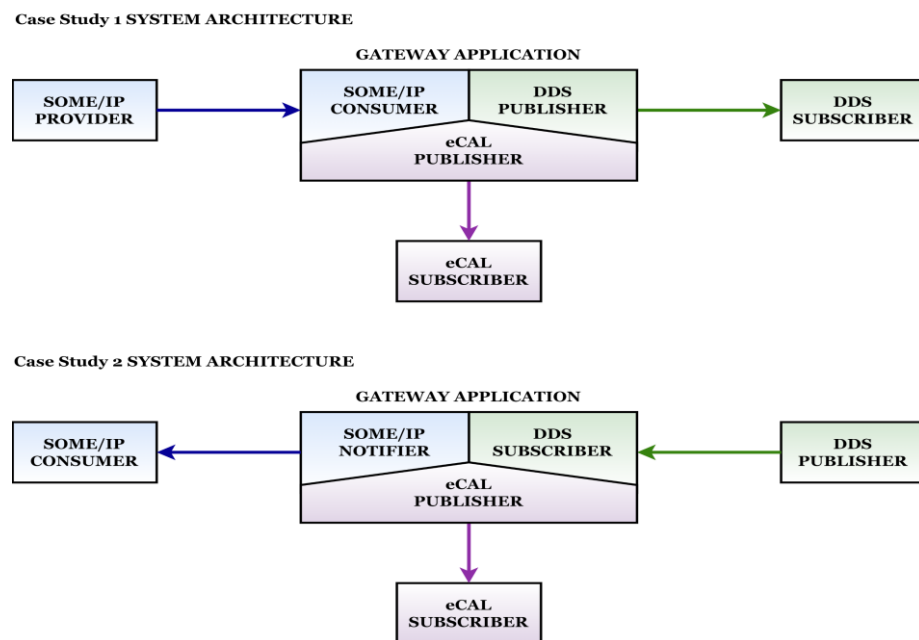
Case Study 1 SYSTEM ARCHITECTURE

GATEWAY APPLICATION

SOME/IP PROVIDER

SOME/IP CONSUMER

DDS PUBLISHER

DDS SUBSCRIBER

eCAL PUBLISHER

eCAL SUBSCRIBER

Case Study 2 SYSTEM ARCHITECTURE

GATEWAY APPLICATION

SOME/IP CONSUMER

SOME/IP NOTIFIER

DDS SUBSCRIBER

DDS PUBLISHER

eCAL PUBLISHER

eCAL SUBSCRIBER